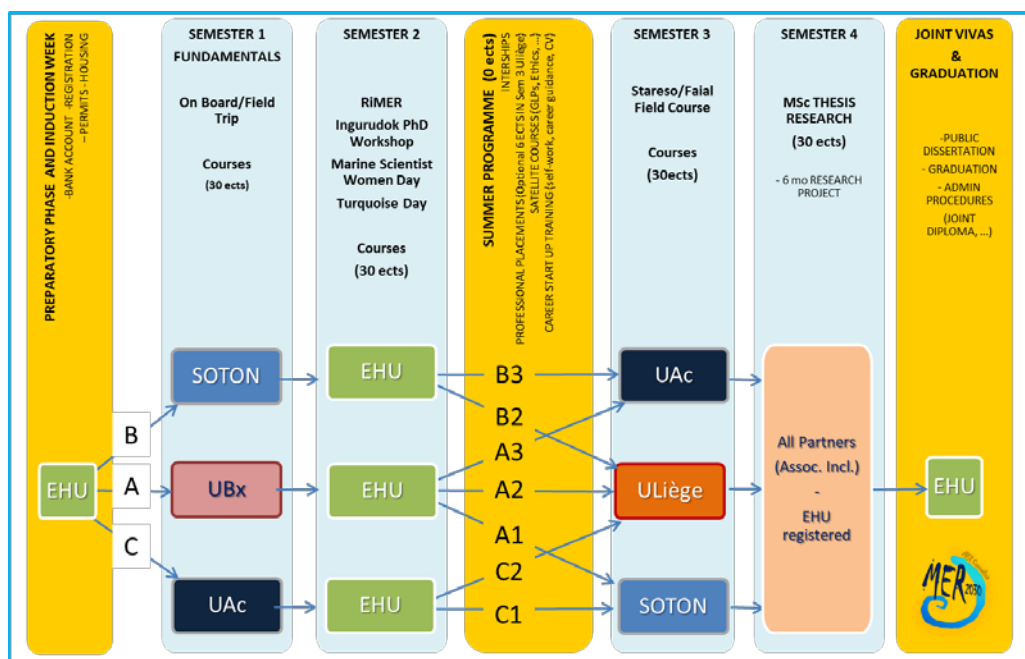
PREPARATORY PHASE AND INDUCTION WEEK
-BANK ACCOUNT -REGISTRATION
– PERMITS - HOUSING

EHU

B

A

C

SEMESTER 1
FUNDAMENTALS

On Board/Field Trip

Courses
(30 ects)

SOTON

UBx

UAc

SEMESTER 2

RiMER
Ingurudok PhD Workshop
Marine Scientist Women Day
Turquoise Day

Courses
(30 ects)

EHU

EHU

EHU

SUMMER PROGRAMME (0 ects)
INTERSHIPS
PROFESSIONAL PLACEMENTS (Optional 6 ECTS in Sem 3 ULiège)
SATELLITE COURSES (GLPs, Ethics, ...)
CAREER START UP TRAINING (self-work, career guidance, CV)

B3
B2
A3
A2
A1
C2
C1

SEMESTER 3

Stareso/Faial Field Course

Courses
(30ects)

UAc

ULiège

SOTON

SEMESTER 4

MSc THESIS RESEARCH
(30 ects)

- 6 mo RESEARCH PROJECT

All Partners
(Assoc. Incl.)
-
EHU registered

JOINT VIVAS
&
GRADUATION

-PUBLIC DISSERTATION
- GRADUATION
- ADMIN PROCEDURES
(JOINT DIPLOMA, ...)

EHU

MER 2030